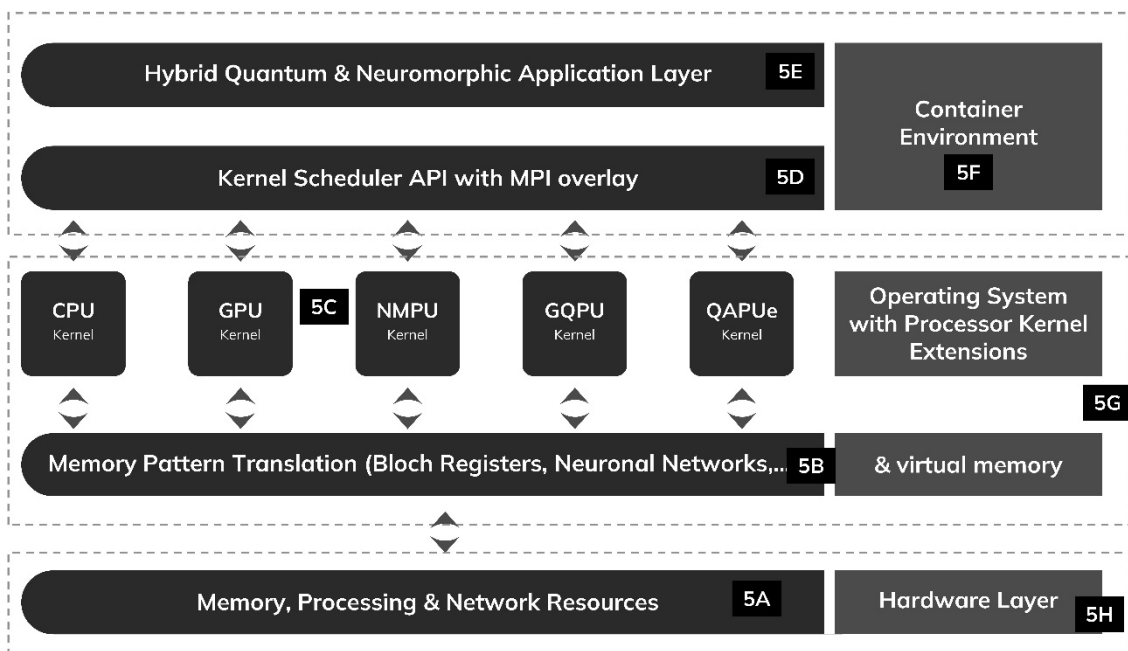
Hybrid Quantum & Neuromorphic Application Layer 5E

Container Environment 5F

Kernel Scheduler API with MPI overlay 5D

CPU Kernel

GPU Kernel

5C

NMPU Kernel

GQPU Kernel

QAPUe Kernel

Operating System with Processor Kernel Extensions

5G

Memory Pattern Translation (Bloch Registers, Neuronal Networks,.. 5B

& virtual memory

Memory, Processing & Network Resources 5A

Hardware Layer 5H